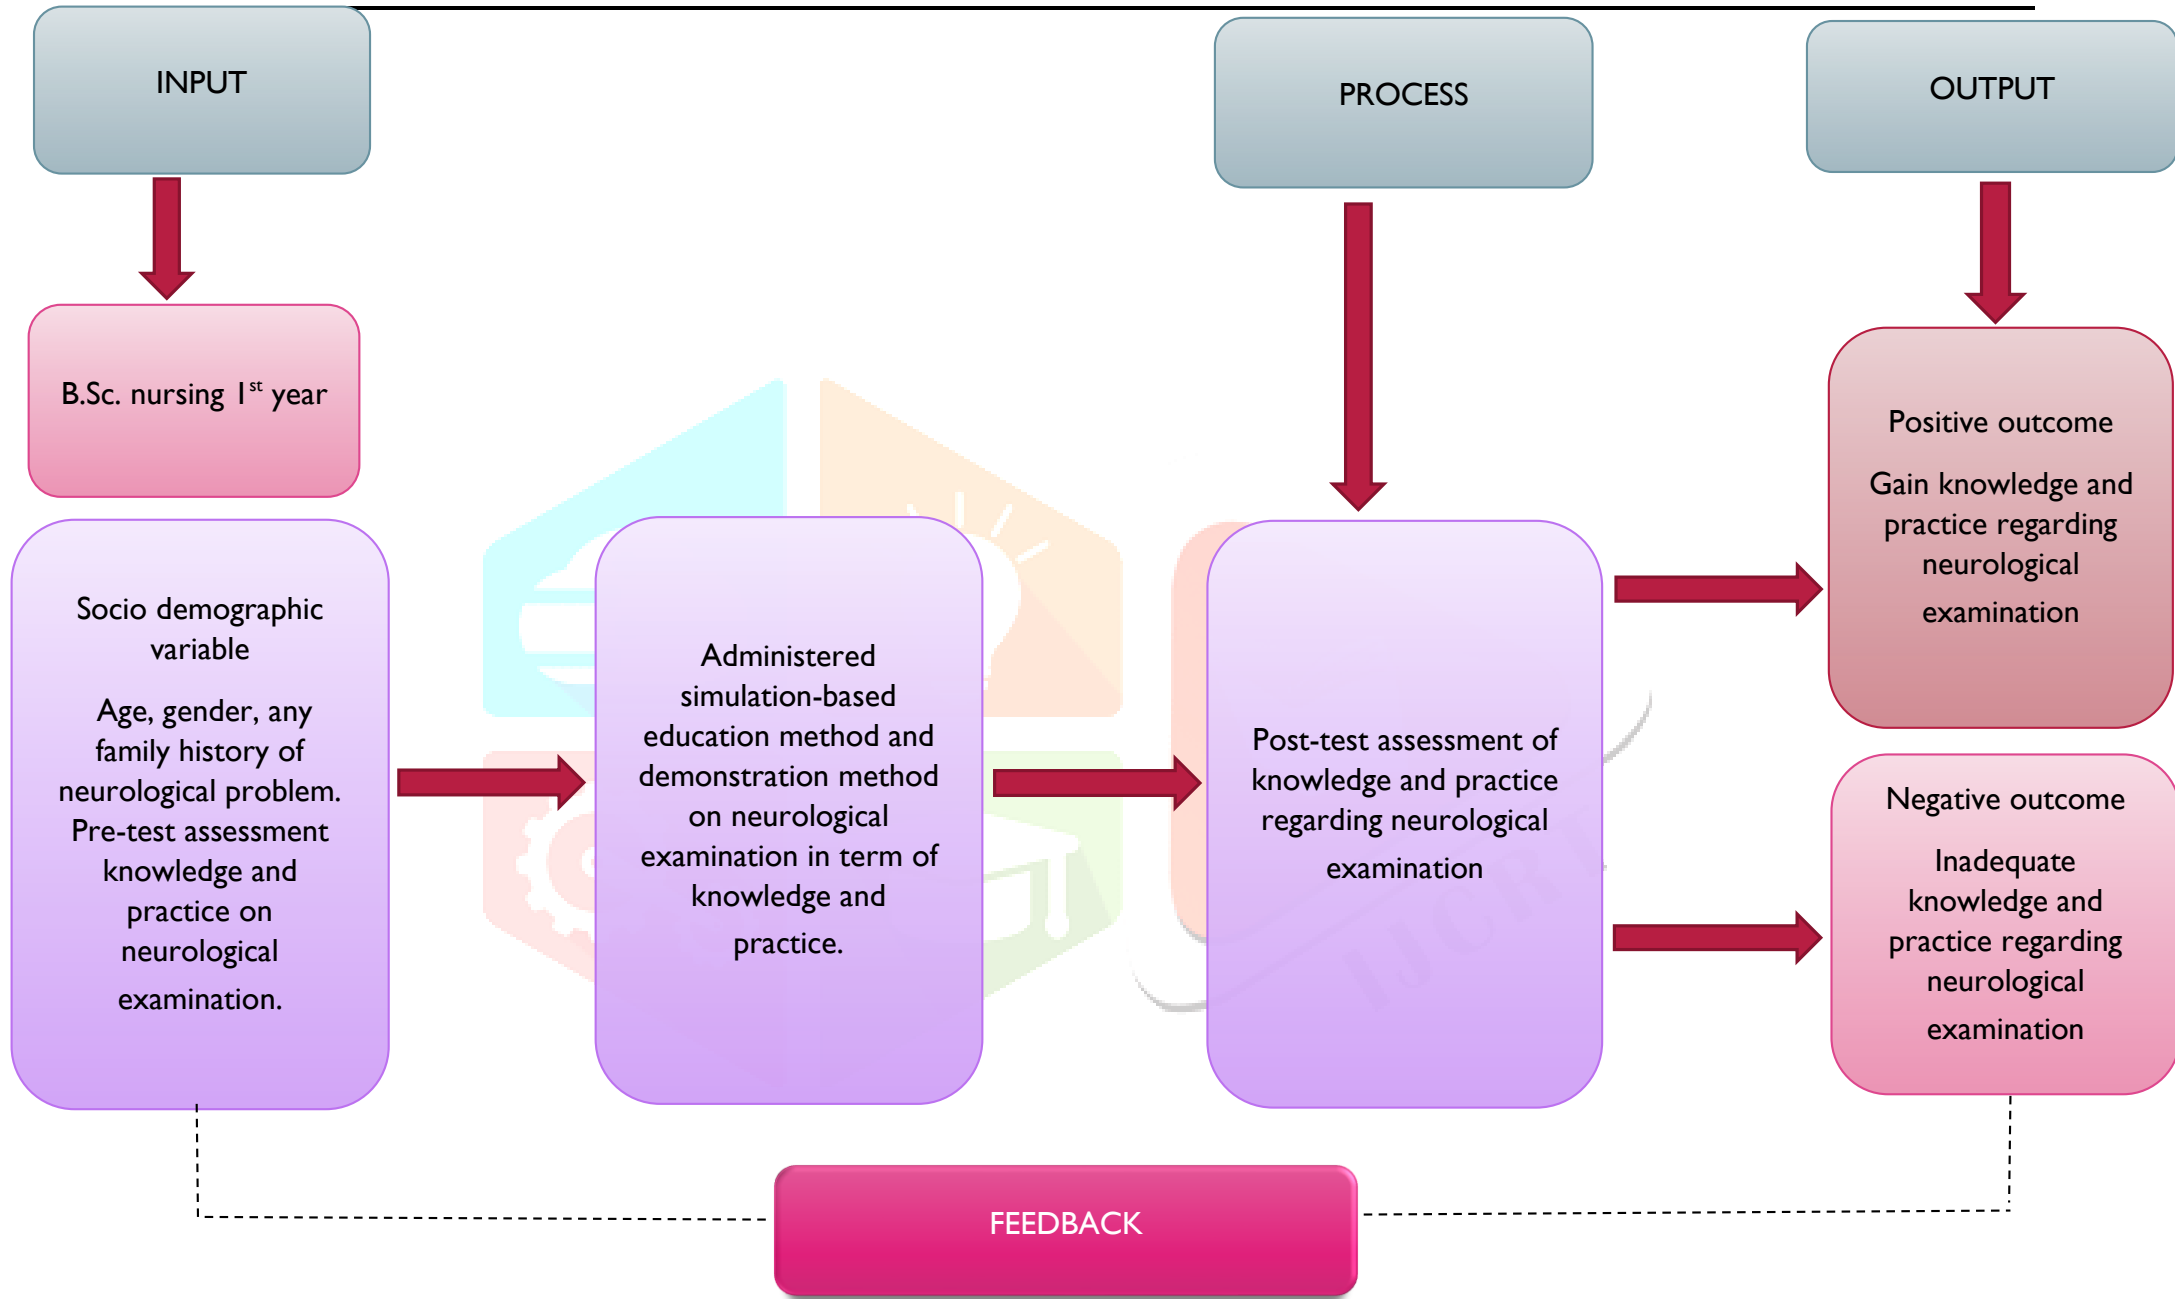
INPUT

PROCESS

OUTPUT

B.Sc. nursing $1^{st}$ year

Socio demographic variable

Age, gender, any family history of neurological problem. Pre-test assessment knowledge and practice on neurological examination.

Administered simulation-based education method and demonstration method on neurological examination in term of knowledge and practice.

Post-test assessment of knowledge and practice regarding neurological examination

Positive outcome

Gain knowledge and practice regarding neurological examination

Negative outcome

Inadequate knowledge and practice regarding neurological examination

FEEDBACK